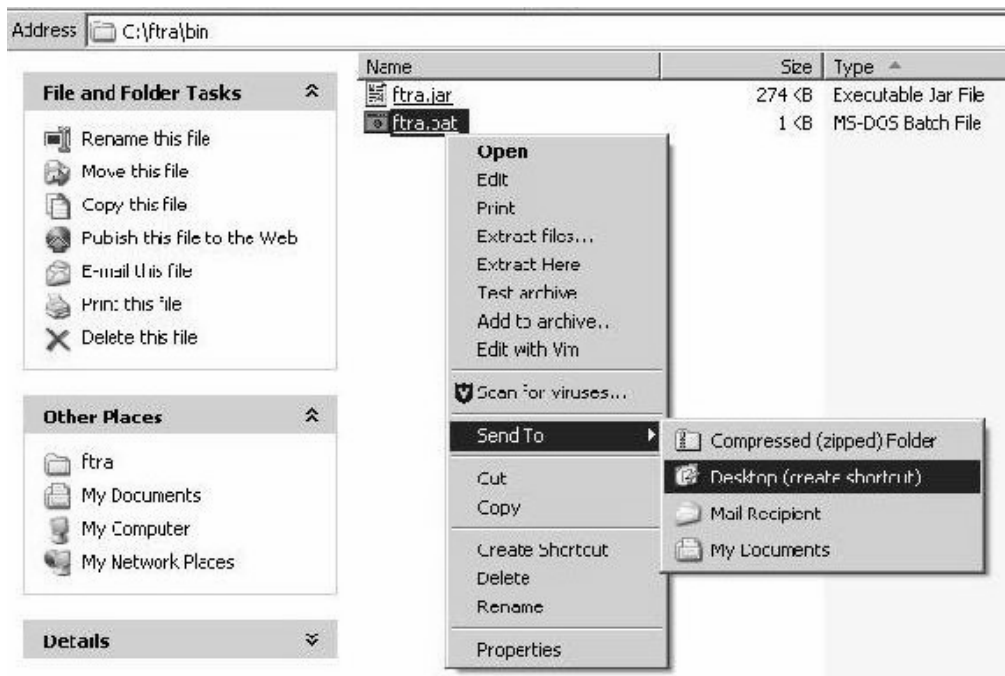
Address C:\ftra\bin

File and Folder Tasks

Rename this file
Move this file
Copy this file
Pubish this file to the Web
E-mail this file
Print this file
Delete this file

Other Places

ftra
My Documents
My Computer
My Network Places

Details

| Name | Size | Type |
|---|---|---|
| ftra.jar | 274 KB | Executable Jar File |
| ftra.bat | 1 KB | MS-DOS Batch File |

Open
Edit
Print
Extract files...
Extract Here
Test archive
Add to archive...
Edit with Vim
Scan for viruses...
Send To
Cut
Copy
Create Shortcut
Delete
Rename
Properties

Compressed (zipped) Folder
Desktop (create shortcut)
Mail Recipient
My Documents